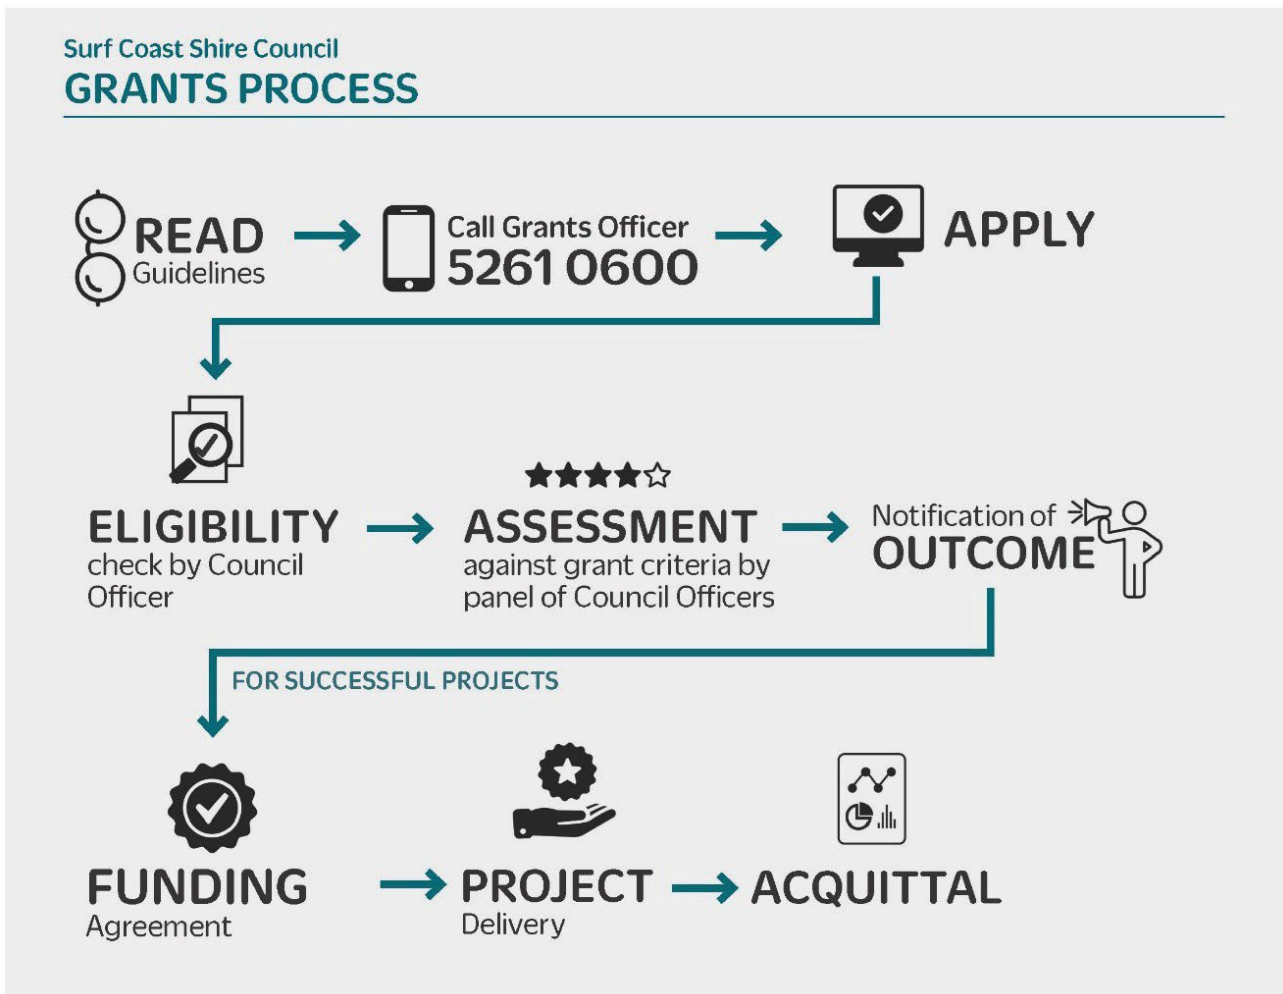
Surf Coast Shire Council
GRANTS PROCESS

READ Guidelines

Call Grants Officer 5261 0600

APPLY

ELIGIBILITY check by Council Officer

ASSESSMENT against grant criteria by panel of Council Officers

Notification of OUTCOME

FOR SUCCESSFUL PROJECTS

FUNDING Agreement

PROJECT Delivery

ACQUITTAL